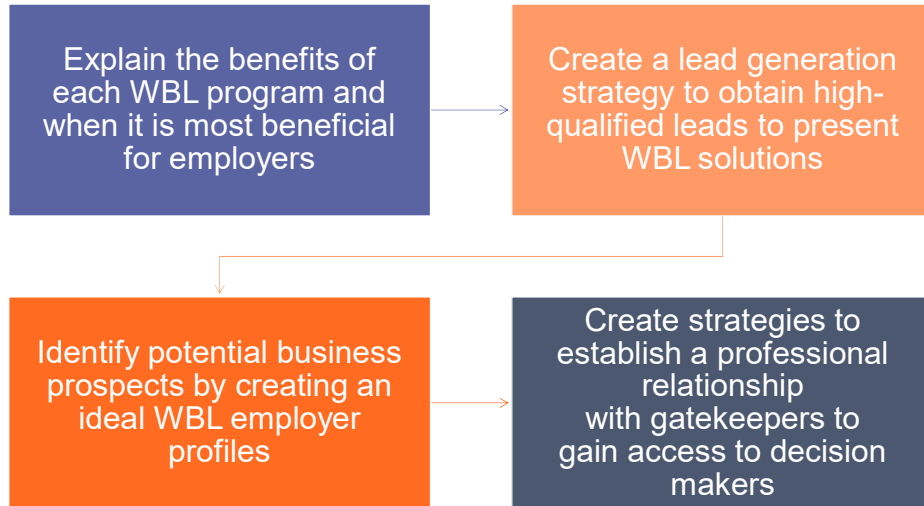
Explain the benefits of each WBL program and when it is most beneficial for employers

Create a lead generation strategy to obtain high-qualified leads to present WBL solutions

Identify potential business prospects by creating an ideal WBL employer profiles

Create strategies to establish a professional relationship with gatekeepers to gain access to decision makers